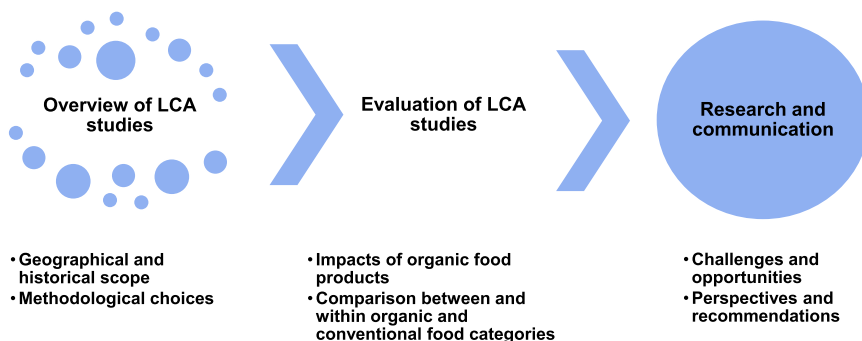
Overview of LCA studies

Evaluation of LCA studies

Research and communication

• Geographical and historical scope
• Methodological choices

• Impacts of organic food products
• Comparison between and within organic and conventional food categories

• Challenges and opportunities
• Perspectives and recommendations